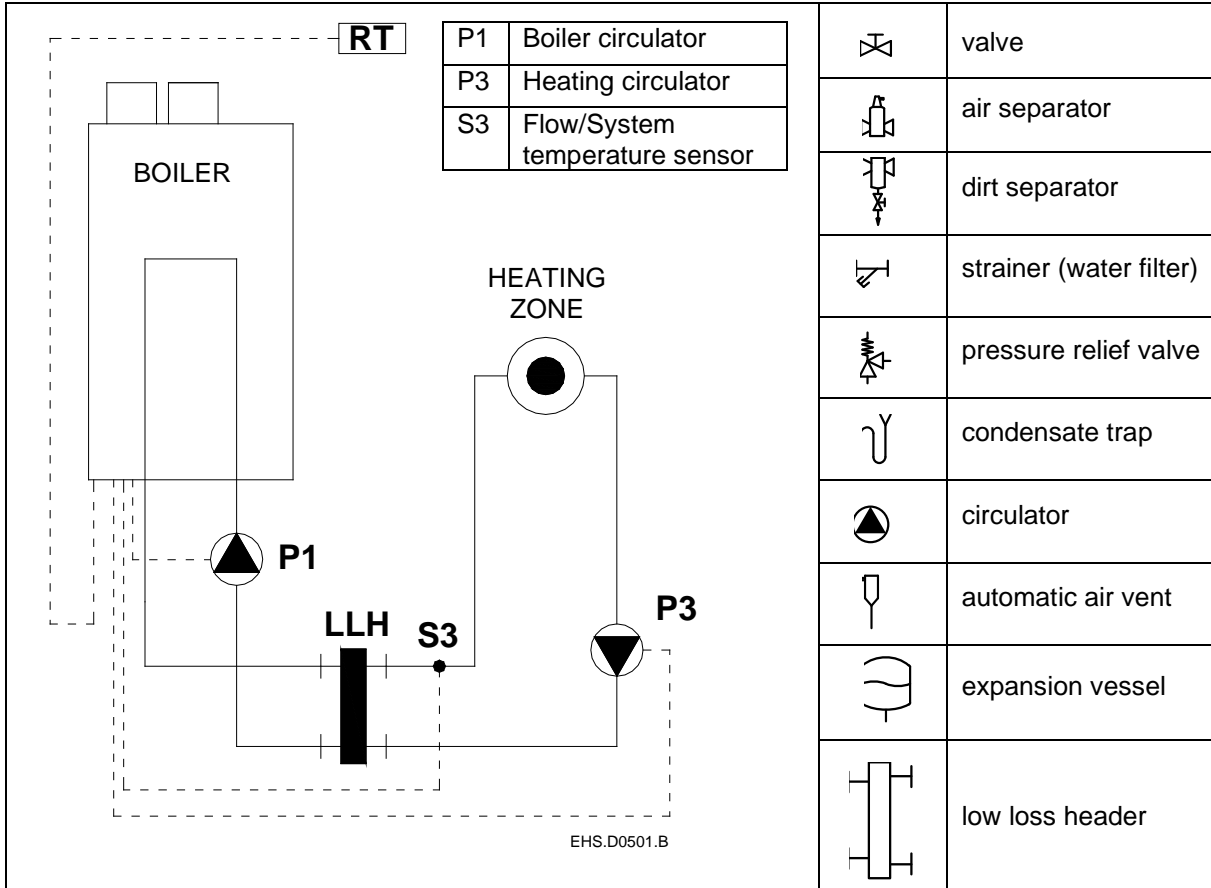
RT

| P1 | Boiler circulator |
|---|---|
| P3 | Heating circulator |
| S3 | Flow/System temperature sensor |

BOILER

HEATING ZONE

P1

LLH

S3

P3

EHS.D0501.B

| | |
|---|---|
| | valve |
| | air separator |
| | dirt separator |
| | strainer (water filter) |
| | pressure relief valve |
| | condensate trap |
| | circulator |
| | automatic air vent |
| | expansion vessel |
| | low loss header |